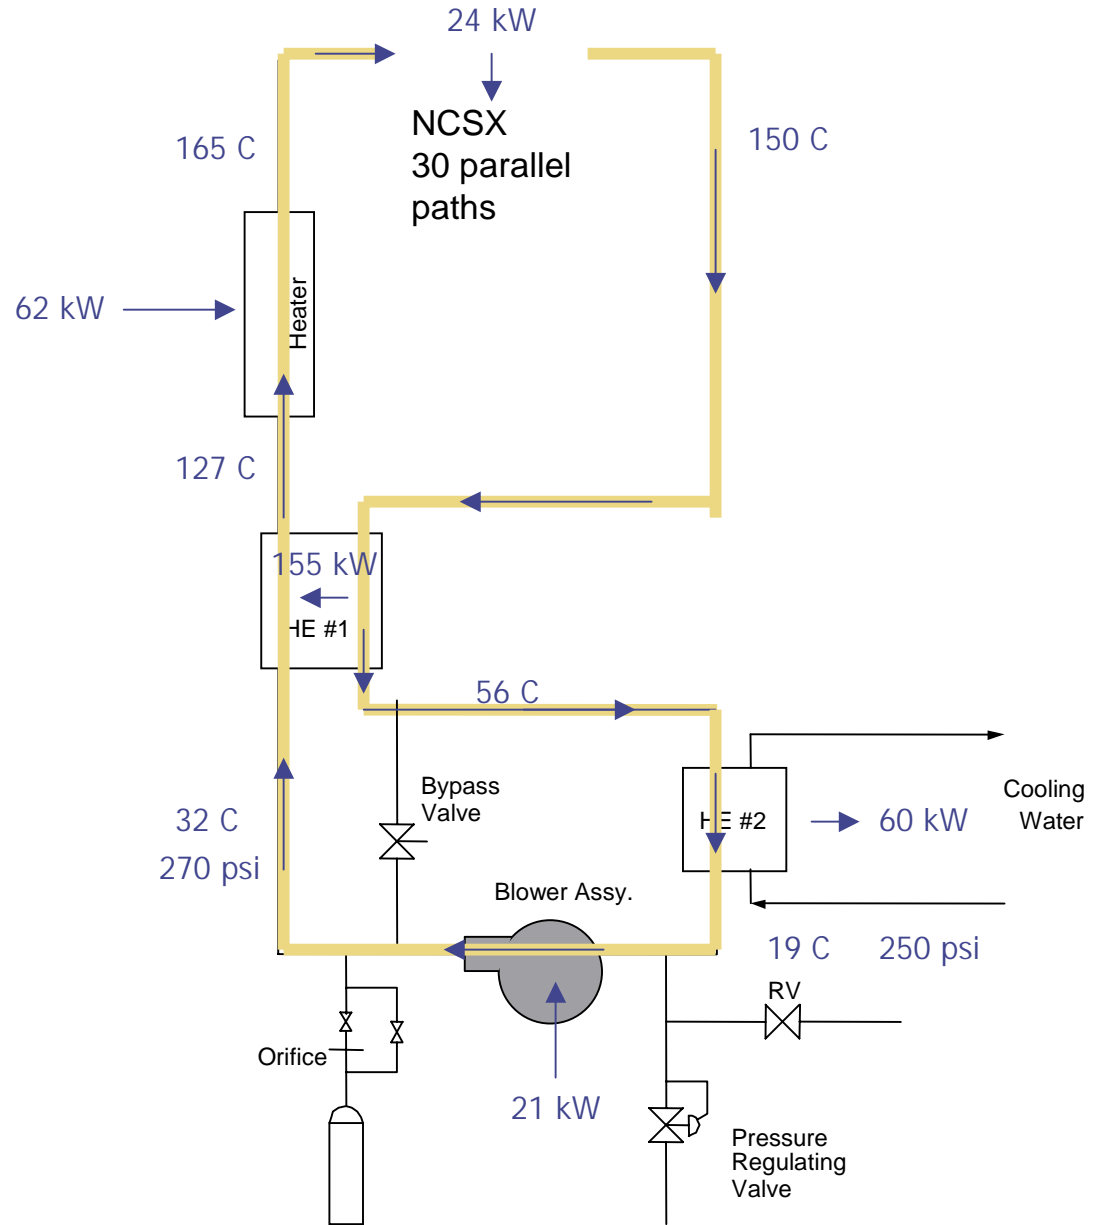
24 kW

NCSX
30 parallel
paths

165 C

150 C

62 kW

Heater

127 C

155 kW

HE #1

56 C

Bypass
Valve

HE #2

60 kW

Cooling
Water

32 C
270 psi

Blower Assy.

19 C

250 psi

RV

Orifice

21 kW

Pressure
Regulating
Valve